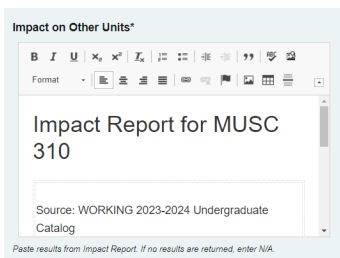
Impact on Other Units*

B I U $x_2$ $x^2$ $I_x$ 99

Format

Impact Report for MUSC 310

Source: WORKING 2023-2024 Undergraduate Catalog

Paste results from Impact Report. If no results are returned, enter N/A.